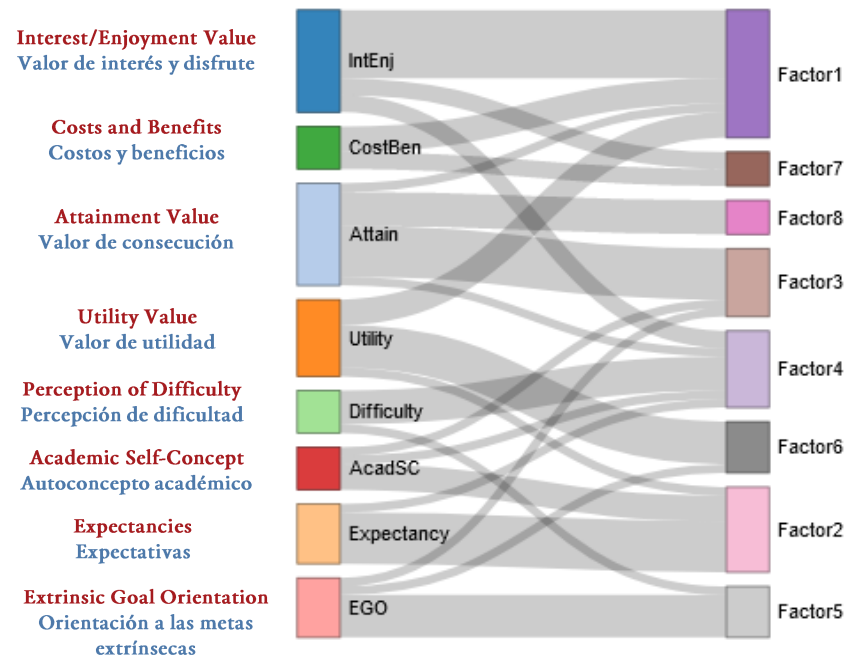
Interest/Enjoyment Value
Valor de interés y disfrute

Costs and Benefits
Costos y beneficios

Attainment Value
Valor de consecución

Utility Value
Valor de utilidad

Perception of Difficulty
Percepción de dificultad

Academic Self-Concept
Autoconcepto académico

Expectancies
Expectativas

Extrinsic Goal Orientation
Orientación a las metas extrínsecas

IntEnj
CostBen
Attain
Utility
Difficulty
AcadSC
Expectancy
EGO

Factor1
Factor7
Factor8
Factor3
Factor4
Factor6
Factor2
Factor5